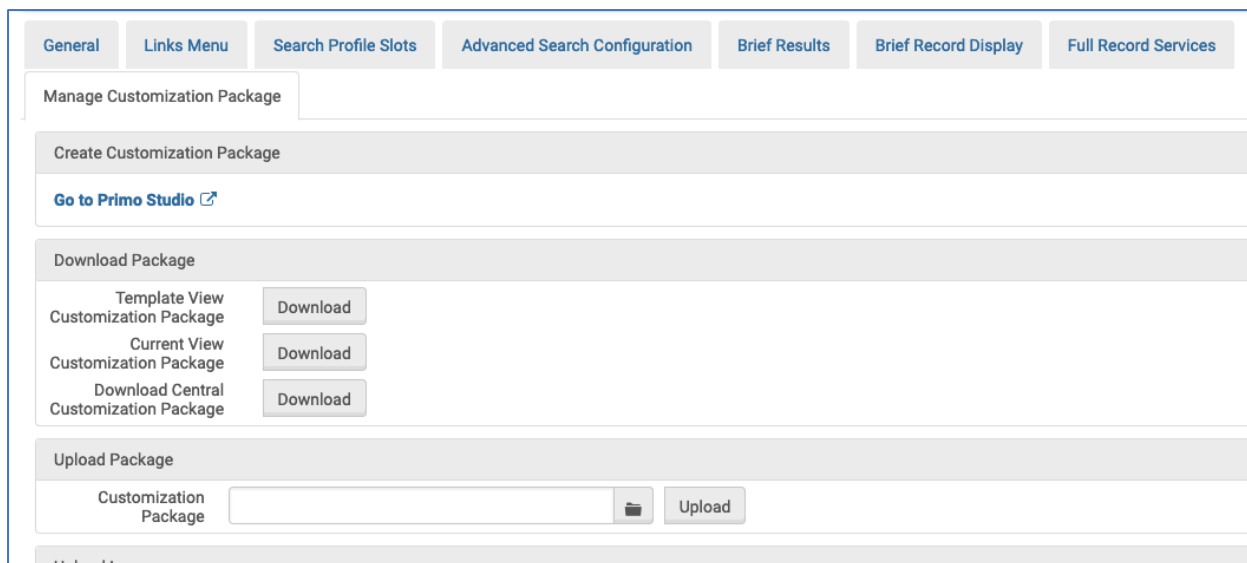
General Links Menu Search Profile Slots Advanced Search Configuration Brief Results Brief Record Display Full Record Services

Manage Customization Package

Create Customization Package

Go to Primo Studio

Download Package

Template View Customization Package Download

Current View Customization Package Download

Download Central Customization Package Download

Upload Package

Customization Package Upload

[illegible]